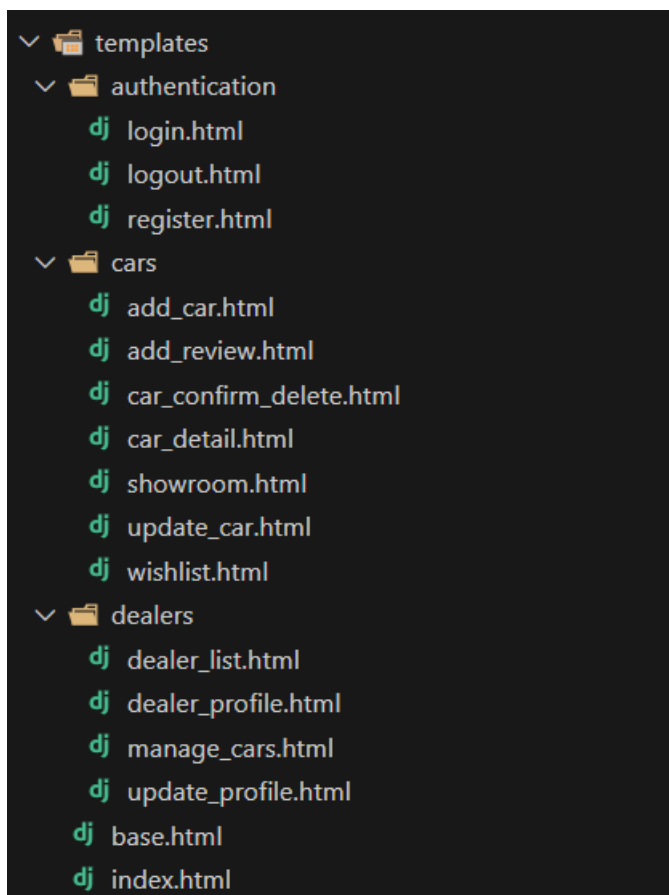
templates
authentication
dj login.html
dj logout.html
dj register.html
cars
dj add_car.html
dj add_review.html
dj car_confirm_delete.html
dj car_detail.html
dj showroom.html
dj update_car.html
dj wishlist.html
dealers
dj dealer_list.html
dj dealer_profile.html
dj manage_cars.html
dj update_profile.html
dj base.html
dj index.html